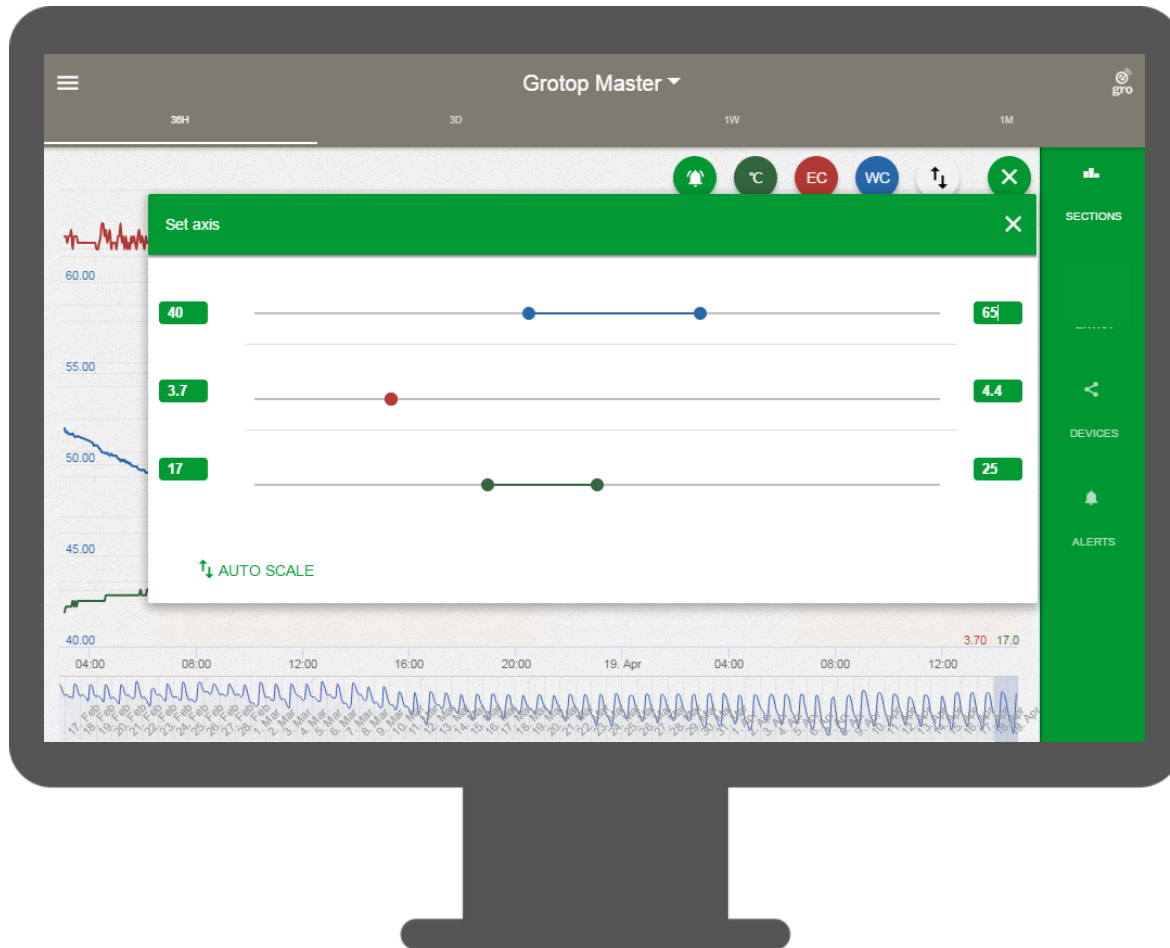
Grotop Master

gro

36H 3D 1W 1M

°C EC WC

SECTIONS

DEVICES

ALERTS

Set axis

40 65

3.7 4.4

17 25

AUTO SCALE

60.00

55.00

50.00

45.00

40.00

3.70 17.0

04:00 08:00 12:00 16:00 20:00 19. Apr 04:00 08:00 12:00

17. Feb 18. Feb 19. Feb 20. Feb 21. Feb 22. Feb 23. Feb 24. Feb 25. Feb 26. Feb 27. Feb 28. Feb 1. Mar 2. Mar 3. Mar 4. Mar 5. Mar 6. Mar 7. Mar 8. Mar 9. Mar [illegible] 18. Apr 19. Apr